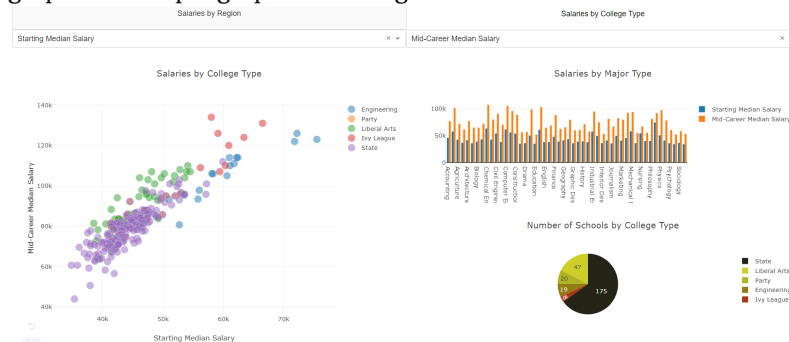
Salaries by Region

Starting Median Salary

Salaries by College Type

Mid-Career Median Salary

Salaries by College Type

140k
120k
100k
80k
60k
40k

Mid-Career Median Salary

40k
50k
60k
70k

Starting Median Salary

Engineering
Party
Liberal Arts
Ivy League
State

Undo

Salaries by Major Type

100k
50k
0

Accounting
Agriculture
Architecture
Biology
Chemical En
Civil Engineer
Computer En
Construction
Drama
Education
English
Finance
Geography
Graphic Desi
History
Industrial E
Interior Desi
Journalism
Marketing
Mechanical E
Nursing
Philosophy
Physics
Psychology
Sociology

Starting Median Salary
Mid-Career Median Salary

Number of Schools by College Type

47
20
19
175

State
Liberal Arts
Party
Engineering
Ivy League